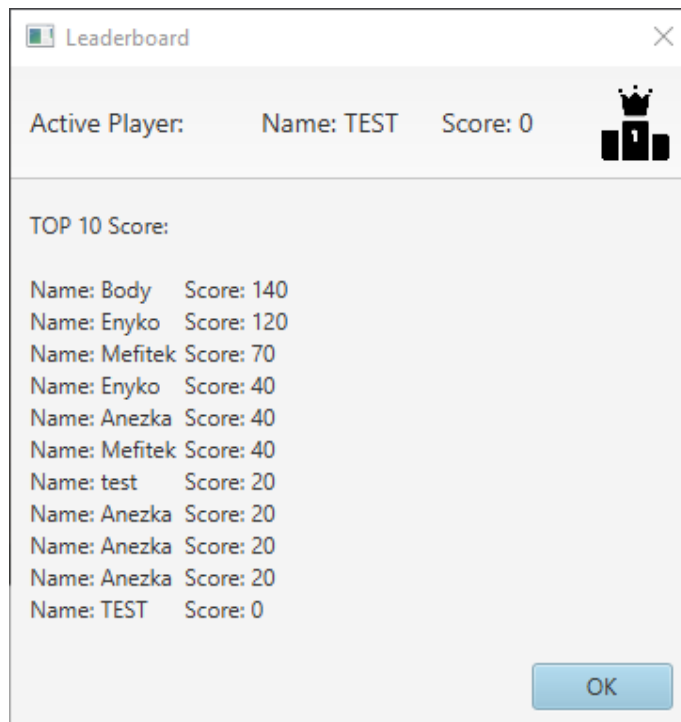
Leaderboard

Active Player: Name: TEST Score: 0

1

TOP 10 Score:

Name: Body Score: 140
Name: Enyko Score: 120
Name: Mefitek Score: 70
Name: Enyko Score: 40
Name: Anezka Score: 40
Name: Mefitek Score: 40
Name: test Score: 20
Name: Anezka Score: 20
Name: Anezka Score: 20
Name: Anezka Score: 20
Name: TEST Score: 0

OK